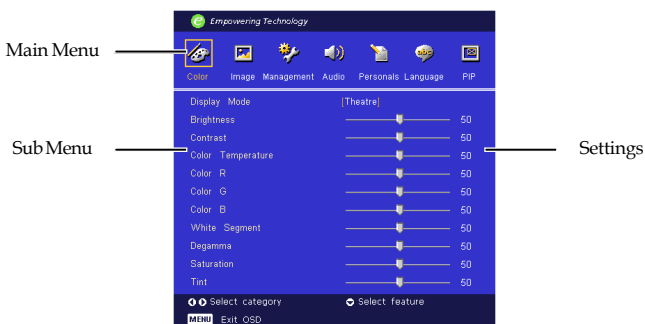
Empowering Technology

Main Menu

Color Image Management Audio Personals Language PIP

Sub Menu

Settings

| | |
|---|---|
| Display Mode | [Theatre] |
| Brightness | 50 |
| Contrast | 50 |
| Color Temperature | 50 |
| Color R | 50 |
| Color G | 50 |
| Color B | 50 |
| White Segment | 50 |
| Degamma | 50 |
| Saturation | 50 |
| Tint | 50 |

Select category Select feature

MENU Exit OSD